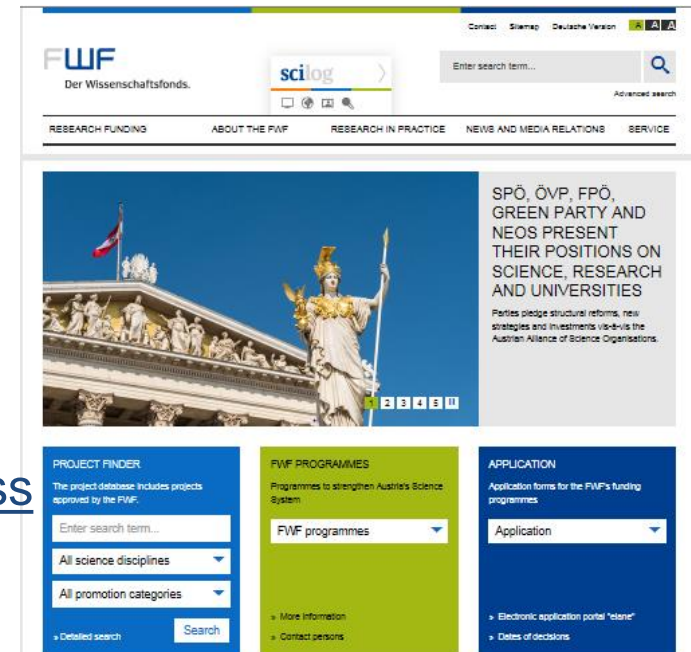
Contact Sitemap Deutsche Version A A A

FWF
Der Wissenschaftsfonds.

scilog

Enter search term...

Advanced search

RESEARCH FUNDING ABOUT THE FWF RESEARCH IN PRACTICE NEWS AND MEDIA RELATIONS SERVICE

SPÖ, ÖVP, FPÖ, GREEN PARTY AND NEOS PRESENT THEIR POSITIONS ON SCIENCE, RESEARCH AND UNIVERSITIES

Parties pledge structural reforms, new strategies and investments vis-à-vis the Austrian Alliance of Science Organisations.

1 2 3 4 5 II

ss

PROJECT FINDER
The project database includes projects approved by the FWF.
Enter search term...
All science disciplines
All promotion categories
» Detailed search
Search

FWF PROGRAMMES
Programmes to strengthen Austria's Science System
FWF programmes
» More information
» Contact persons

APPLICATION
Application forms for the FWF's funding programmes
Application
» Electronic application portal "elane"
» Dates of decisions